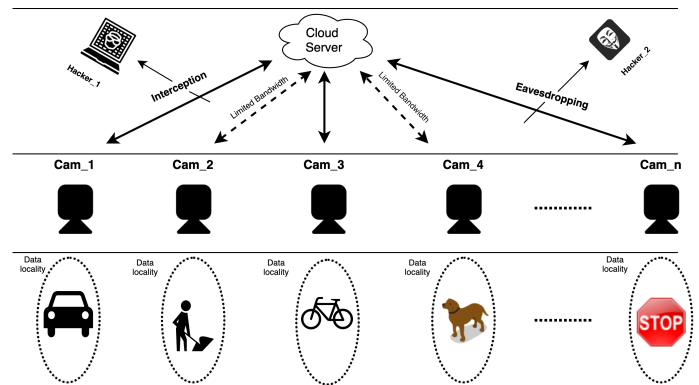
Cloud Server

Hacker_1

Interception

Limited Bandwidth

Limited Bandwidth

Eavesdropping

Hacker_2

Cam_1

Cam_2

Cam_3

Cam_4

Cam_n

Data locality

Data locality

Data locality

Data locality

Data locality

STOP